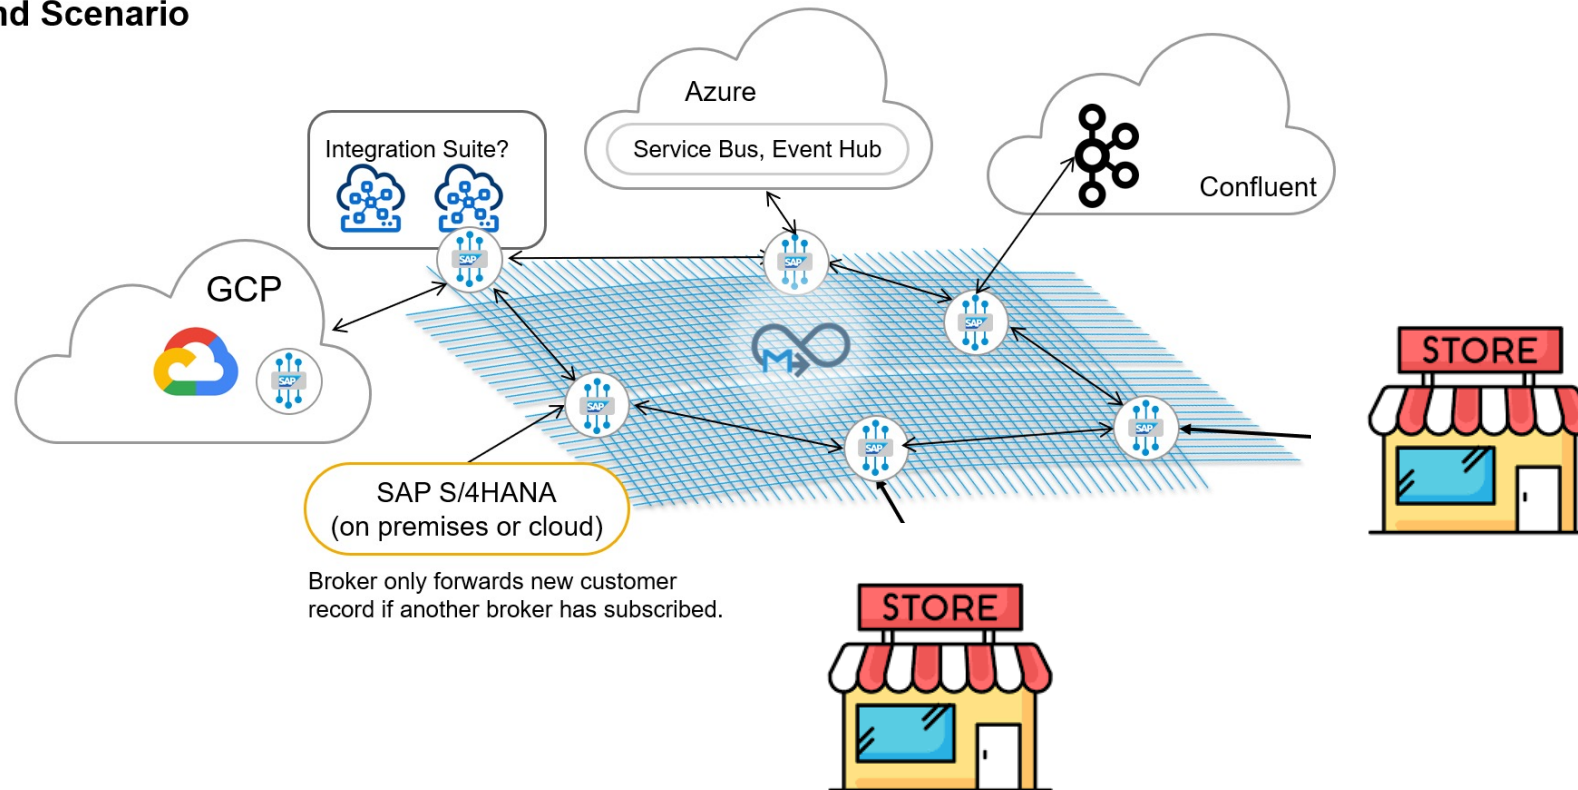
nd Scenario

Azure

Service Bus, Event Hub

Integration Suite?

Confluent

GCP

SAP

SAP

SAP

SAP

SAP

SAP

SAP

STORE

SAP S/4HANA
(on premises or cloud)

Broker only forwards new customer record if another broker has subscribed.

STORE